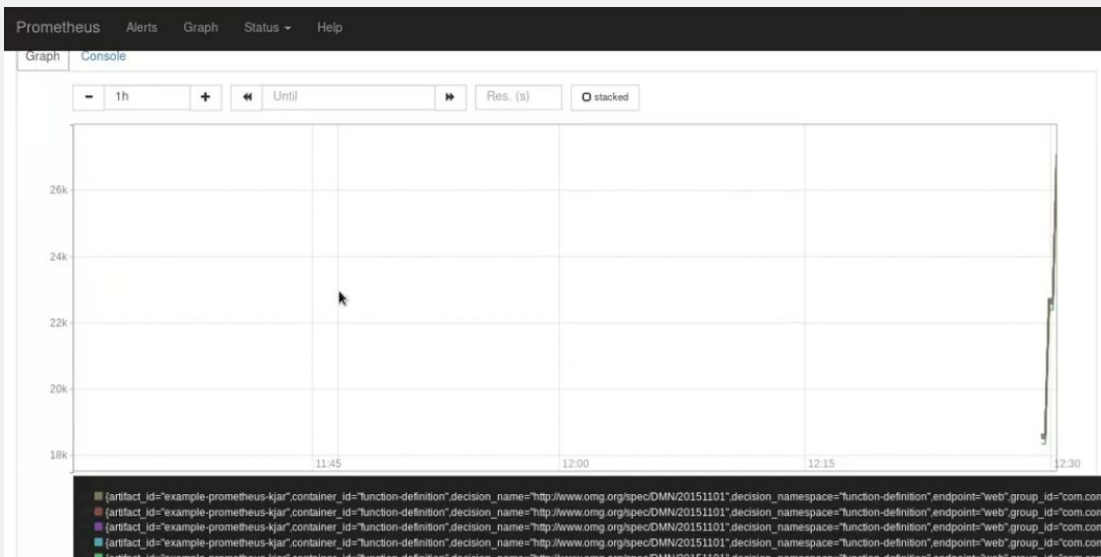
Prometheus Alerts Graph Status ▾ Help

Graph Console

- 1h + ◂◂ Until ▸▸ Res. (s) stacked

26k
24k
22k
20k
18k

11:45 12:00 12:15 12:30

{artifact_id="example-prometheus-kjar",container_id="function-definition",decision_name="http://www.omg.org/spec/DMN/20151101",decision_namespace="function-definition",endpoint="web",group_id="com.com
{artifact_id="example-prometheus-kjar",container_id="function-definition",decision_name="http://www.omg.org/spec/DMN/20151101",decision_namespace="function-definition",endpoint="web",group_id="com.com
{artifact_id="example-prometheus-kjar",container_id="function-definition",decision_name="http://www.omg.org/spec/DMN/20151101",decision_namespace="function-definition",endpoint="web",group_id="com.com
{artifact_id="example-prometheus-kjar",container_id="function-definition",decision_name="http://www.omg.org/spec/DMN/20151101",decision_namespace="function-definition",endpoint="web",group_id="com.com
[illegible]